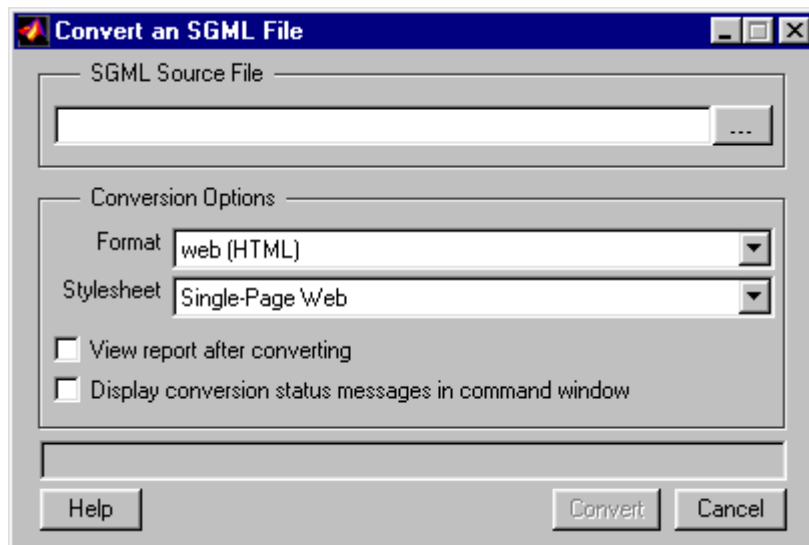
Convert an SGML File

SGML Source File

...

Conversion Options

Format web (HTML)

Stylesheet Single-Page Web

View report after converting

Display conversion status messages in command window

Help

Convert

Cancel